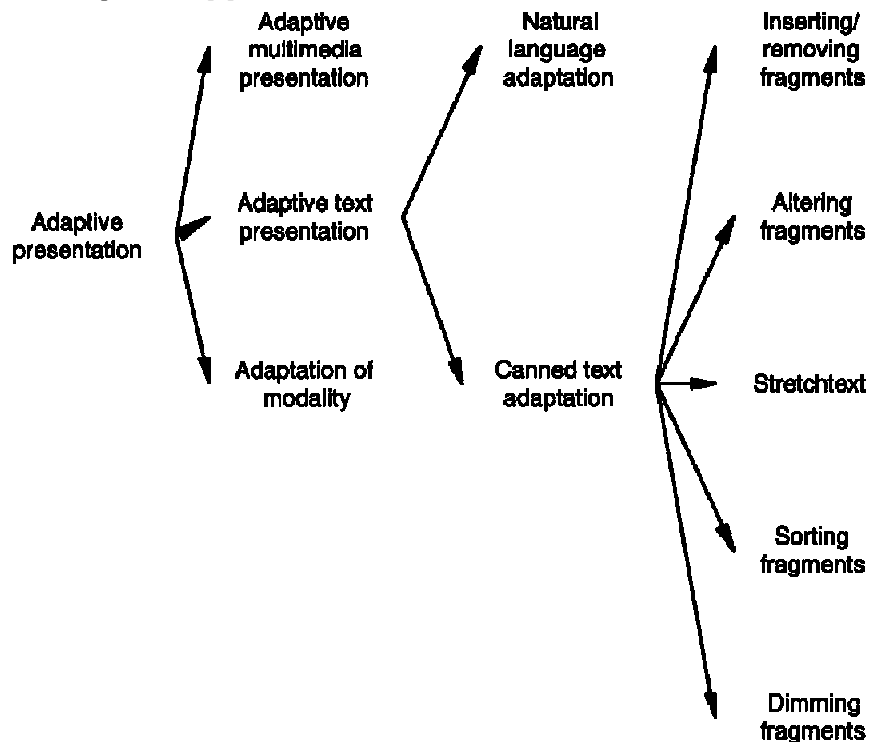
Adaptive presentation

Adaptive multimedia presentation

Adaptive text presentation

Adaptation of modality

Natural language adaptation

Canned text adaptation

Inserting/ removing fragments

Altering fragments

Stretchtext

Sorting fragments

Dimming fragments